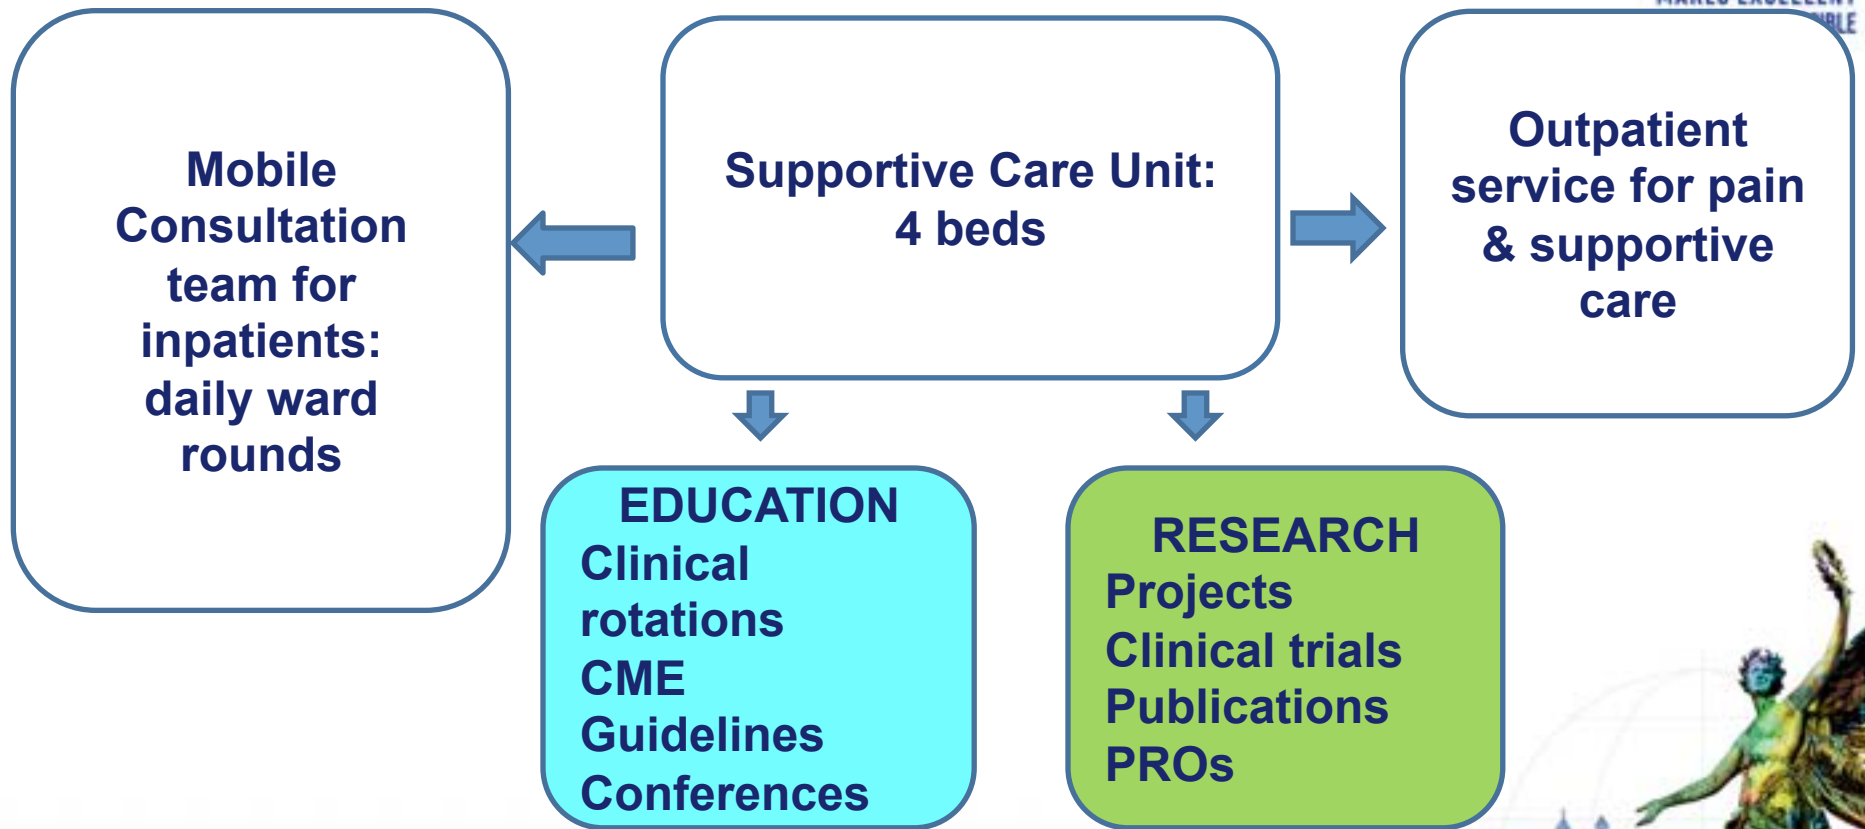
Mobile Consultation team for inpatients: daily ward rounds

Supportive Care Unit: 4 beds

Outpatient service for pain & supportive care

EDUCATION
Clinical rotations
CME
Guidelines
Conferences

RESEARCH
Projects
Clinical trials
Publications
PROs